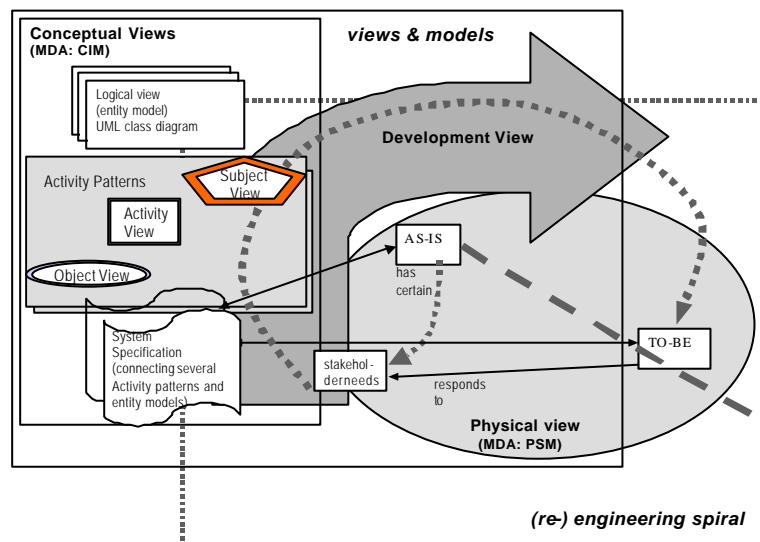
Conceptual Views
(MDA: CIM)

views & models

Logical view
(entity model)
UML class diagram

Development View

Activity Patterns

Subject View

Activity View

Object View

AS-IS

has certain

System Specification (connecting several Activity patterns and entity models)

TO-BE

stakehol-derneeds

responds to

Physical view
(MDA: PSM)

(re-) engineering spiral